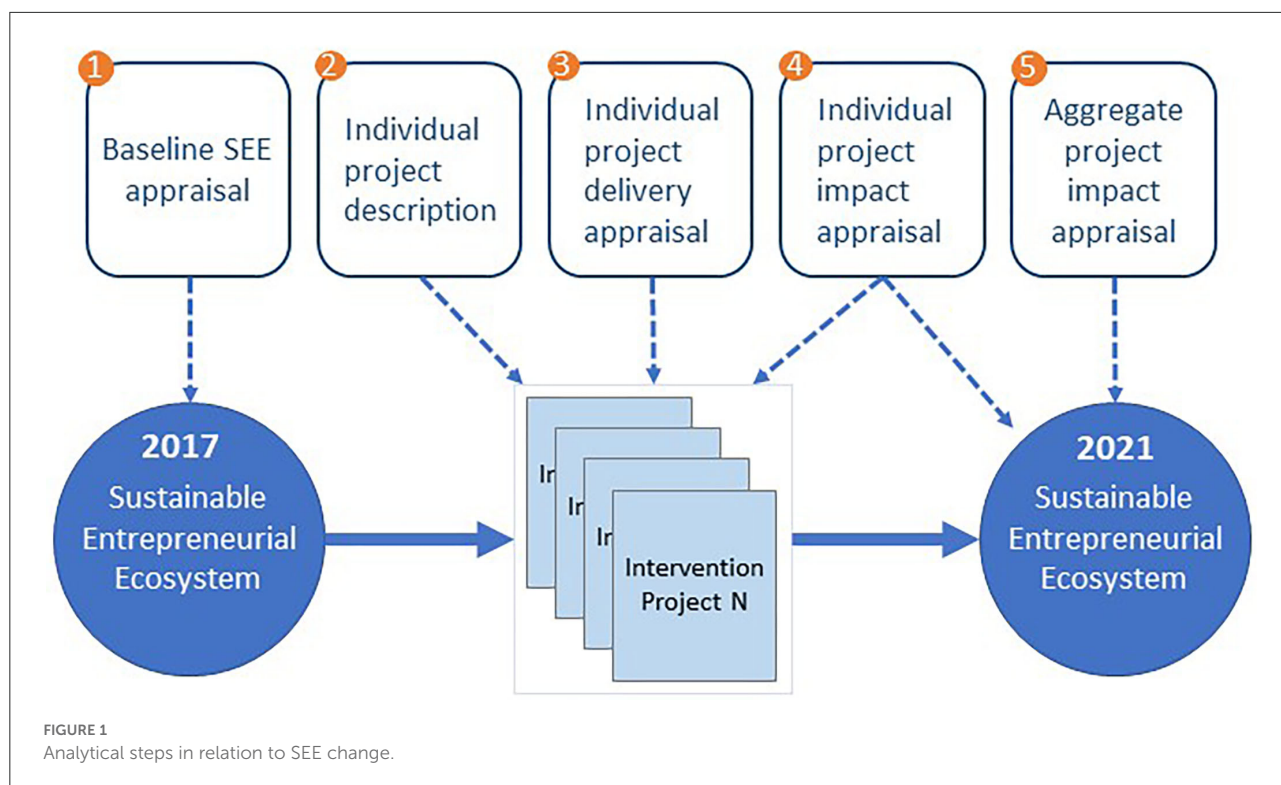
1
Baseline SEE appraisal

2
Individual project description

3
Individual project delivery appraisal

4
Individual project impact appraisal

5
Aggregate project impact appraisal

2017
Sustainable Entrepreneurial Ecosystem

In
In
In
Intervention Project N

2021
Sustainable Entrepreneurial Ecosystem

FIGURE 1
Analytical steps in relation to SEE change.